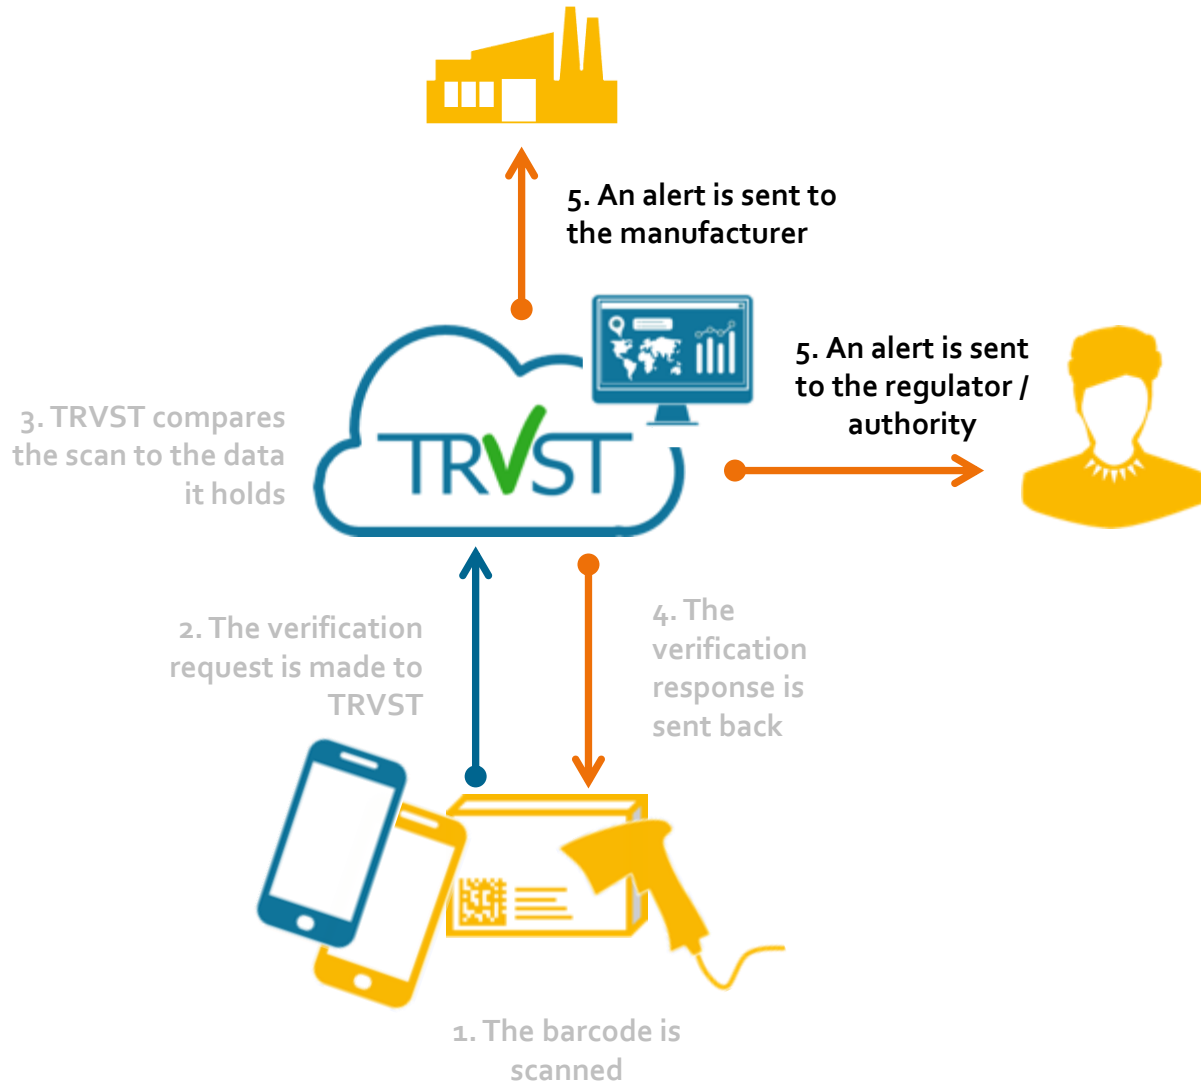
5. An alert is sent to the manufacturer

3. TRVST compares the scan to the data it holds

TRVST

5. An alert is sent to the regulator / authority

2. The verification request is made to TRVST

4. The verification response is sent back

1. The barcode is scanned